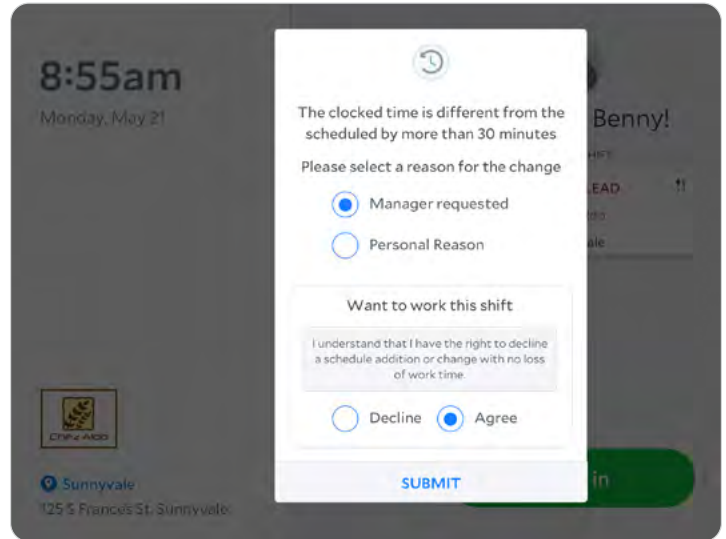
8:55am
Monday, May 21

The clocked time is different from the scheduled by more than 30 minutes

Please select a reason for the change

Manager requested

Personal Reason

Want to work this shift

I understand that I have the right to decline a schedule addition or change with no loss of work time.

Decline

Agree

SUBMIT

Benny!

HIFT

LEAD

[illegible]

ale

in

Sunnyvale
125 S Frances St, Sunnyvale